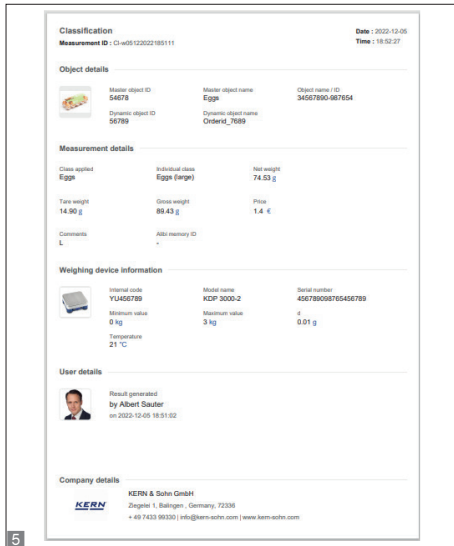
Classification
Measurement ID : Cl-w05122022185111

Date : 2022-12-05
Time : 18:52:27

Object details

Master object ID
54678

Master object name
Eggs

Object name / ID
34567890-987654

Dynamic object ID
56789

Dynamic object name
Orderid_7689

Measurement details

Class applied
Eggs

Individual class
Eggs (large)

Net weight
74.53 g

Tare weight
14.90 g

Gross weight
89.43 g

Price
1.4 €

Comments
L

Alibi memory ID
-

Weighing device information

Internal code
YU456789

Model name
KDP 3000-2

Serial number
456789098765456789

Minimum value
0 kg

Maximum value
3 kg

d
0.01 g

Temperature
21 °C

User details

Result generated
by Albert Sauter
on 2022-12-05 18:51:02

Company details

KERN

KERN & Sohn GmbH
Ziegelei 1, Balingen , Germany, 72336
+ 49 7433 99330 | info@kern-sohn.com | www.kern-sohn.com

5